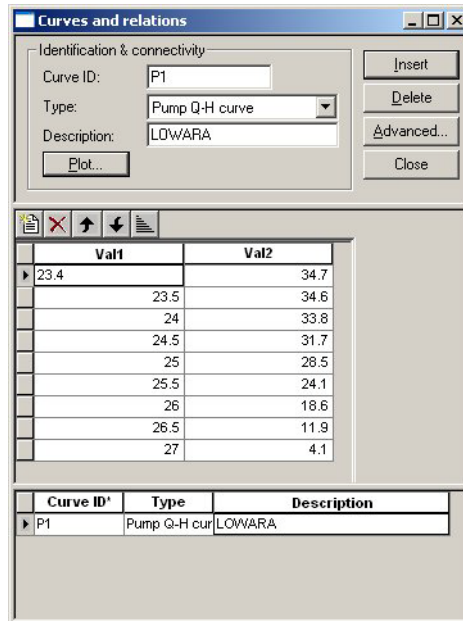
Curves and relations

Identification & connectivity

Curve ID: P1

Type: Pump Q-H curve

Description: LOWARA

Plot...

Insert

Delete

Advanced...

Close

| Val1 | Val2 |
|---|---|
| 23.4 | 34.7 |
| 23.5 | 34.6 |
| 24 | 33.8 |
| 24.5 | 31.7 |
| 25 | 28.5 |
| 25.5 | 24.1 |
| 26 | 18.6 |
| 26.5 | 11.9 |
| 27 | 4.1 |

| Curve ID* | Type | Description |
|---|---|---|
| P1 | Pump Q-H cur | LOWARA |